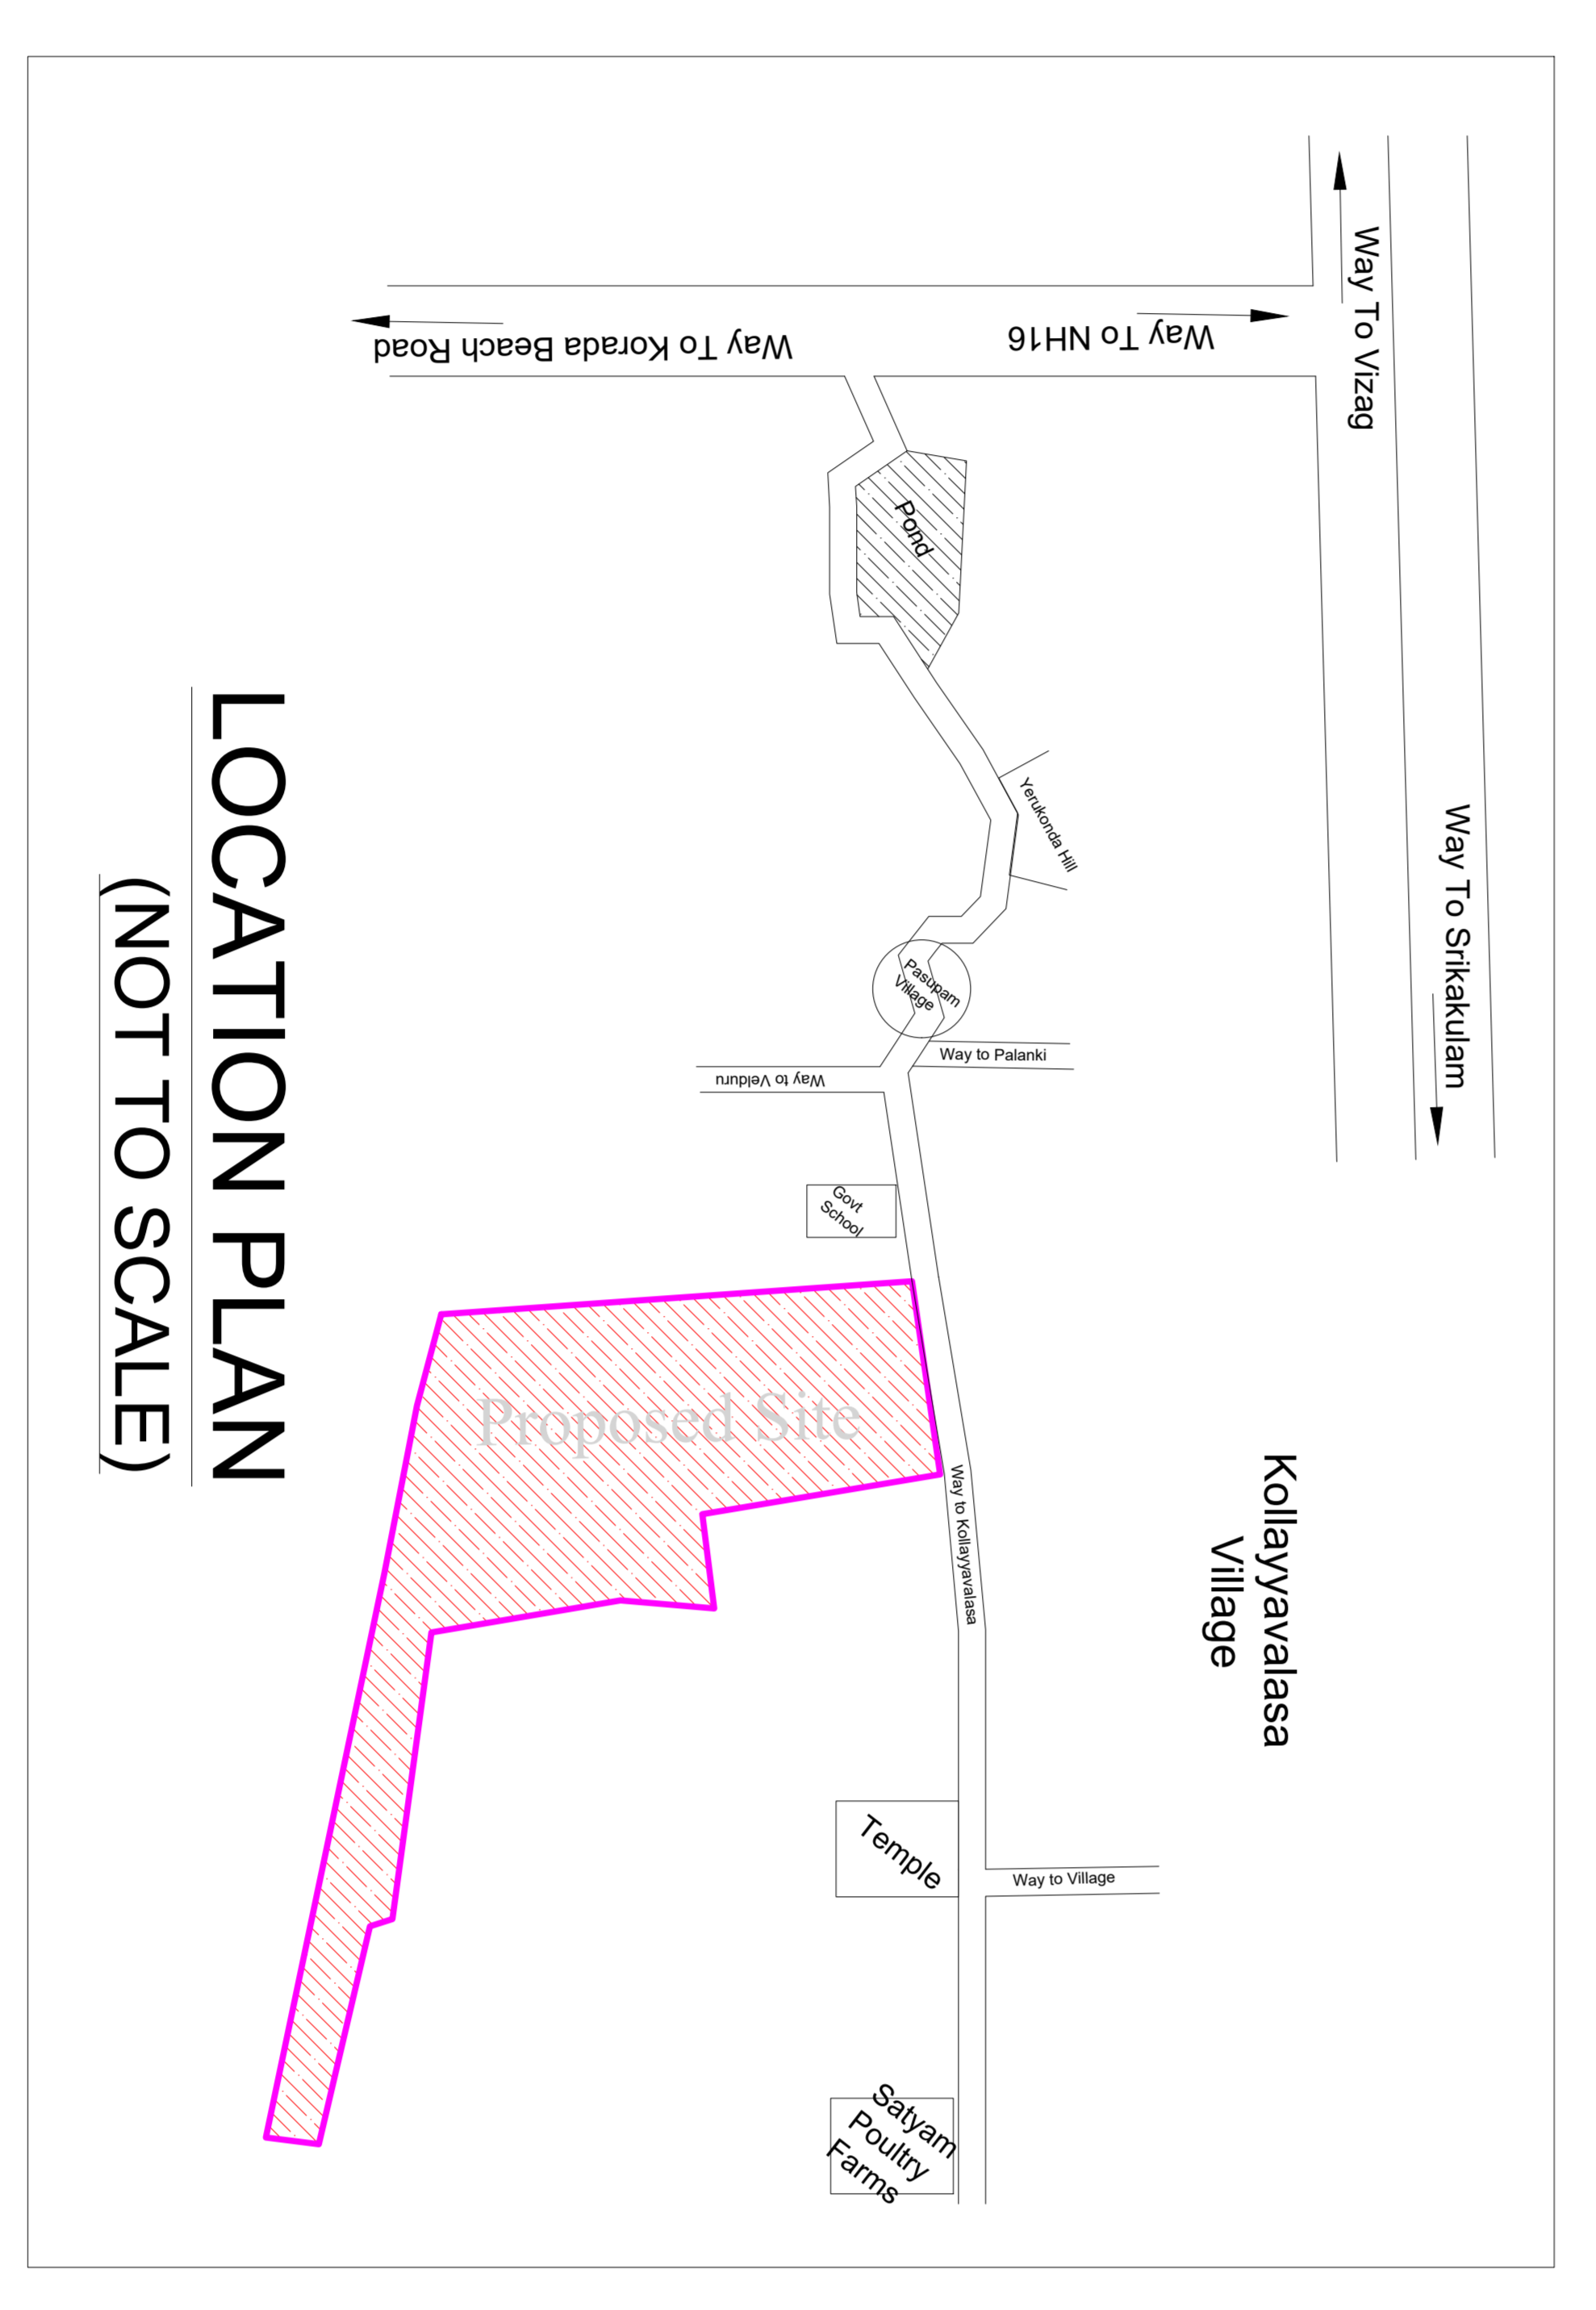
LOCATION PLAN
(NOT TO SCALE)

Way To Vizag

Way To Srikakulam

Way To Koradai Beach Road

Way To NH16

Pond

Yerukonda Hill

Pasupam Village

Way to Palanki

Way to Veldurru

Govt School

Proposed Site

Way to Kollayyavalasa

Kollayyavalasa Village

Temple

Way to Village

Satyam Poultry Farms